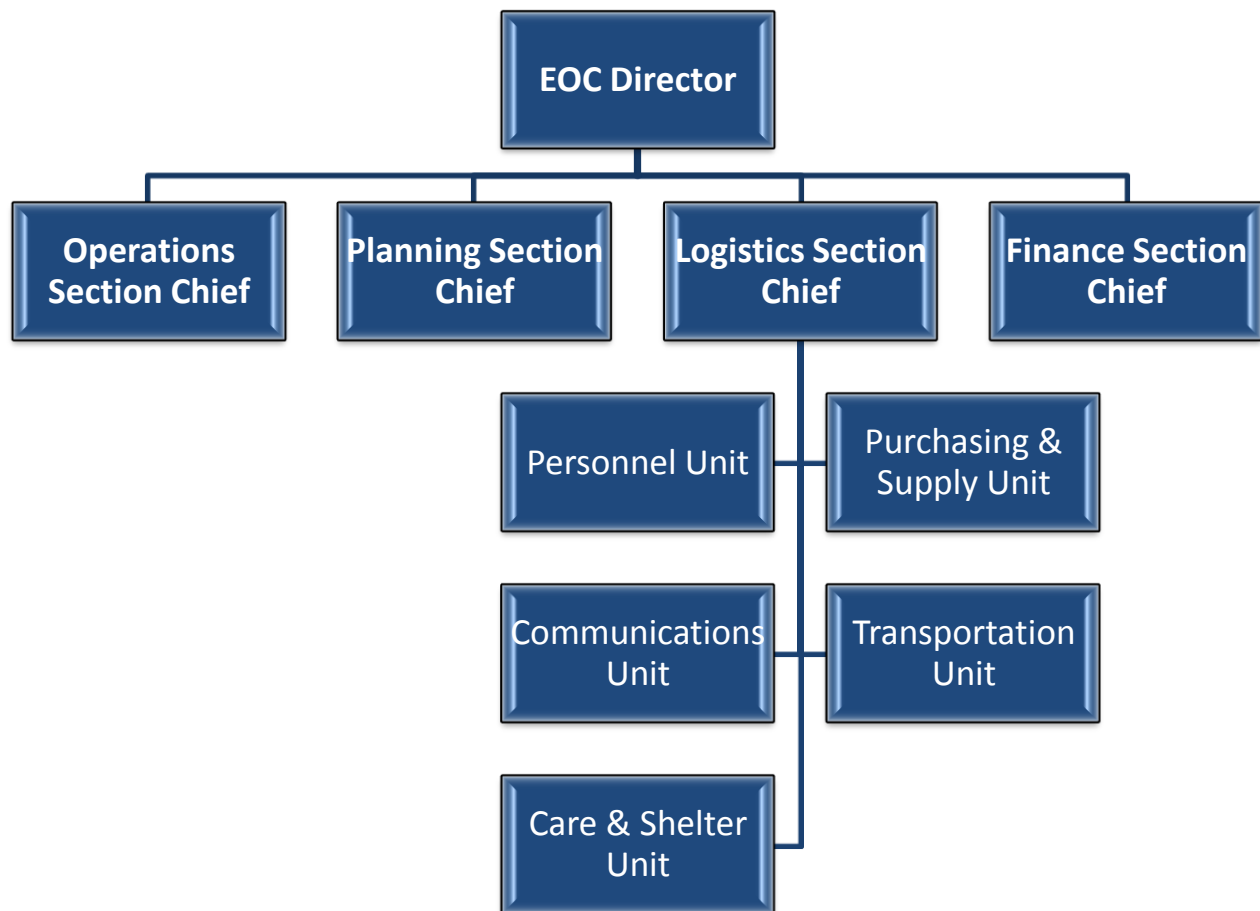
EOC Director

Operations Section Chief

Planning Section Chief

Logistics Section Chief

Finance Section Chief

Personnel Unit

Purchasing & Supply Unit

Communications Unit

Transportation Unit

Care & Shelter Unit